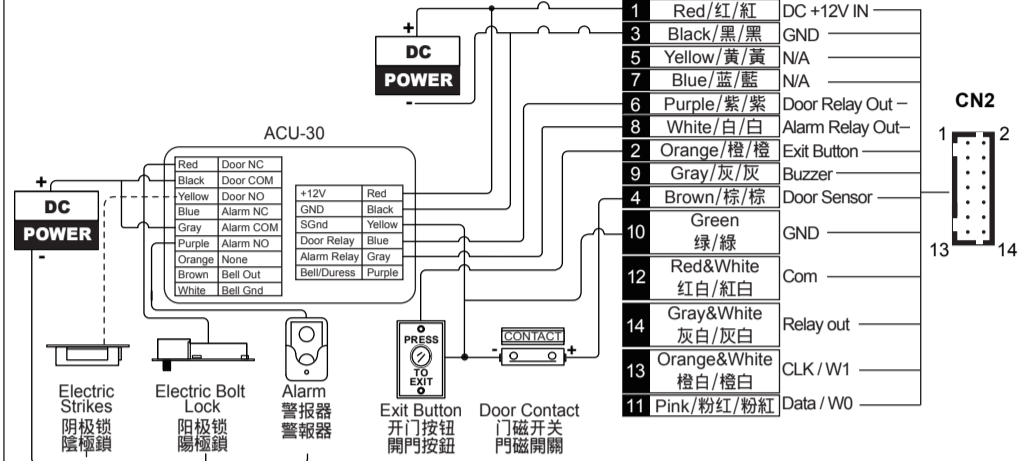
+
DC
POWER
-

ACU-30

| Red | Door NC |
|---|---|
| Black | Door COM |
| Yellow | Door NO |
| Blue | Alarm NC |
| Gray | Alarm COM |
| Purple | Alarm NO |
| Orange | None |
| Brown | Bell Out |
| White | Bell Gnd |

| +12V | Red |
|---|---|
| GND | Black |
| SGnd | Yellow |
| Door Relay | Blue |
| Alarm Relay | Gray |
| Bell/Duress | Purple |

+
DC
POWER
-

| 1 | Red/红/紅 | DC +12V IN |
|---|---|---|
| 3 | Black/黑/黑 | GND |
| 5 | Yellow/黄/黃 | N/A |
| 7 | Blue/蓝/藍 | N/A |
| 6 | Purple/紫/紫 | Door Relay Out – |
| 8 | White/白/白 | Alarm Relay Out– |
| 2 | Orange/橙/橙 | Exit Button |
| 9 | Gray/灰/灰 | Buzzer |
| 4 | Brown/棕/棕 | Door Sensor |
| 10 | Green 绿/綠 | GND |
| 12 | Red&White 红白/紅白 | Com |
| 14 | Gray&White 灰白/灰白 | Relay out |
| 13 | Orange&White 橙白/橙白 | CLK / W1 |
| 11 | Pink/粉红/粉紅 | Data / W0 |

CN2
1 2
13 14

PRESS
TO EXIT

CONTACT
- +

Electric Strikes
阴极锁
陰極鎖

Electric Bolt Lock
阳极锁
陽極鎖

Alarm
警报器
警報器

Exit Button
开门按钮
開門按鈕

Door Contact
门磁开关
門磁開關